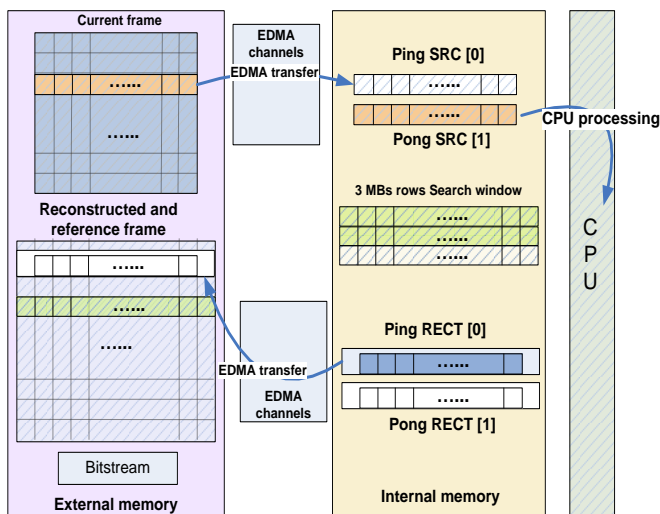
Current frame

……

……

Reconstructed and reference frame

……

……

……

Bitstream

External memory

EDMA channels

EDMA transfer

EDMA transfer

EDMA channels

Ping SRC [0]

……

……

Pong SRC [1]

CPU processing

3 MBs rows Search window

……

……

……

Ping RECT [0]

……

Pong RECT [1]

Internal memory

C
P
U